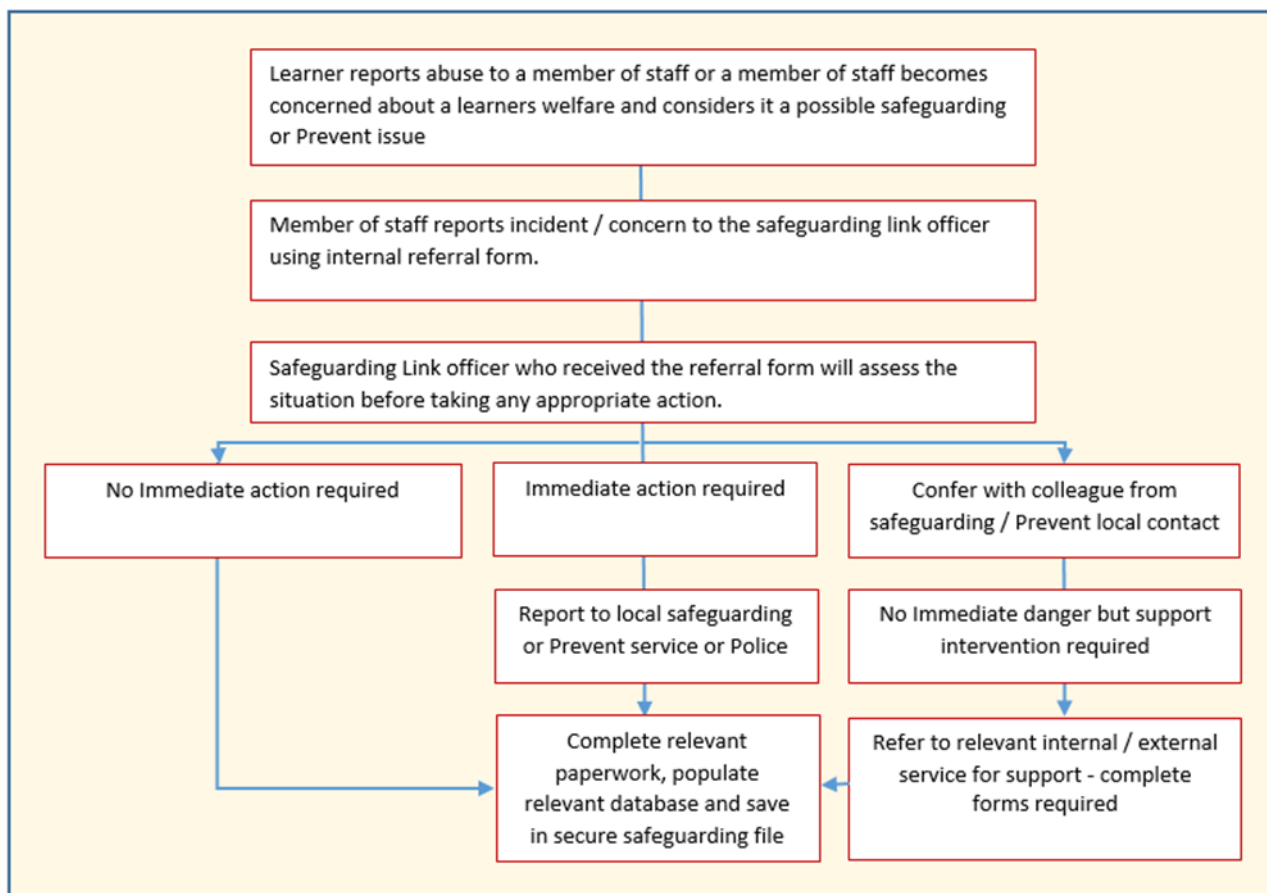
Learner reports abuse to a member of staff or a member of staff becomes concerned about a learners welfare and considers it a possible safeguarding or Prevent issue

Member of staff reports incident / concern to the safeguarding link officer using internal referral form.

Safeguarding Link officer who received the referral form will assess the situation before taking any appropriate action.

No Immediate action required

Immediate action required

Confer with colleague from safeguarding / Prevent local contact

Report to local safeguarding or Prevent service or Police

No Immediate danger but support intervention required

Complete relevant paperwork, populate relevant database and save in secure safeguarding file

Refer to relevant internal / external service for support - complete forms required